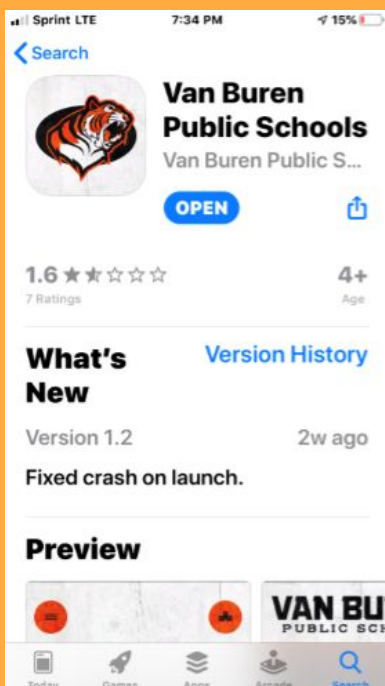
Sprint LTE 7:34 PM 15%

Search

Van Buren Public Schools

Van Buren Public S...

OPEN

1.6 ★★☆☆☆

7 Ratings

4+

Age

What's New

Version History

Version 1.2

2w ago

Fixed crash on launch.

Preview

VAN BU

PUBLIC SCH

Today Games Apps Arcade Search